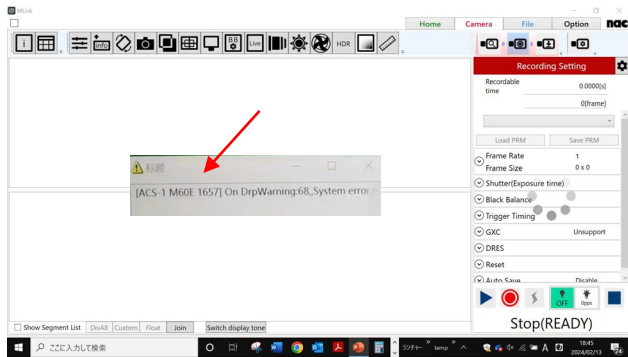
MLink

Home Camera File Option nac

i HDR

Recording Setting

Recordable time 0.0000[s]

0[frame]

Load PRM Save PRM

Frame Rate 1

Frame Size 0 x 0

Shutter(Exposure time)

Black Balance

Trigger Timing

GXC Unsupport

DRES

Reset

Auto Save Disable

OFF 0pps

Stop(READY)

標題

[ACS-1 M60E 1657] On DrpWarning:68,,System error

Show Segment List DivAll Custom Float Join Switch display tone

ここに入力して検索

ランチャー temp A 18:45 2024/02/13